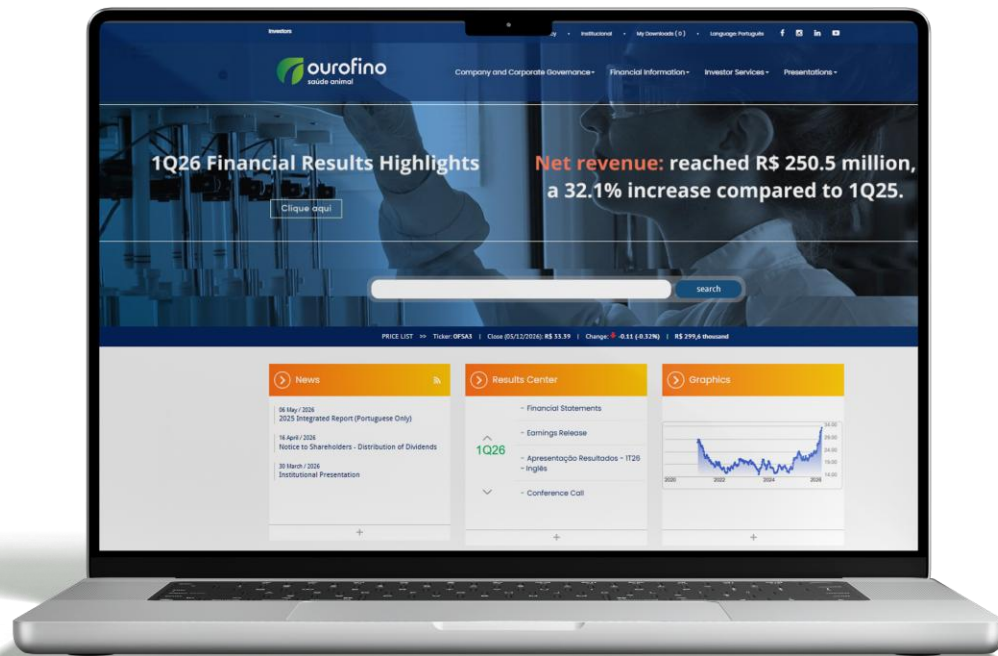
Investors

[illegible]y • Institucional • My Downloads ( 0 ) • Language: Português

ourofino
saúde animal

Company and Corporate Governance▾ Financial Information▾ Investor Services▾ Presentations▾

1Q26 Financial Results Highlights

Clique aqui

Net revenue: reached R$ 250.5 million, a 32.1% increase compared to 1Q25.

search

PRICE LIST >> Ticker: OFSA3 | Close (05/12/2026): R$ 33.39 | Change: -0.11 (-0.32%) | R$ 299,6 thousand

News

06 May / 2026
2025 Integrated Report (Portuguese Only)

18 April / 2026
Notice to Shareholders - Distribution of Dividends

30 March / 2026
Institutional Presentation

+

Results Center

1Q26

- Financial Statements
- Earnings Release
- Apresentação Resultados - 1T26 - Inglês
- Conference Call

+

Graphics

2020 2022 2024 2026

+